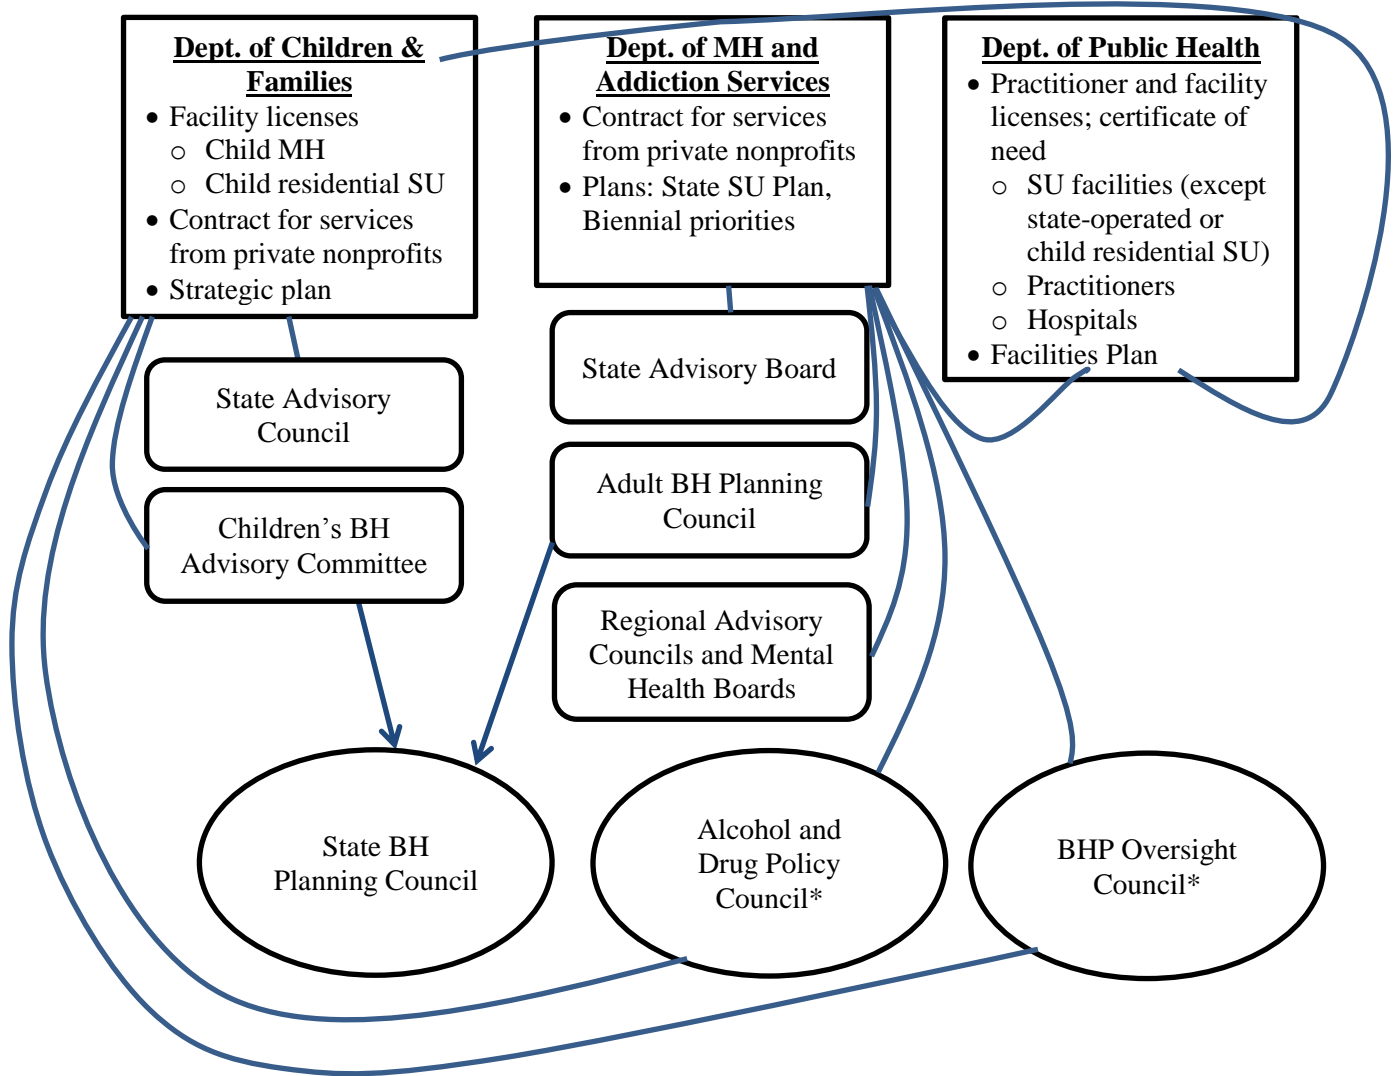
Dept. of Children & Families

- Facility licenses
  - Child MH
  - Child residential SU
- Contract for services from private nonprofits
- Strategic plan

Dept. of MH and Addiction Services

- Contract for services from private nonprofits
- Plans: State SU Plan, Biennial priorities

Dept. of Public Health

- Practitioner and facility licenses; certificate of need
  - SU facilities (except state-operated or child residential SU)
  - Practitioners
  - Hospitals
- Facilities Plan

State Advisory Council

Children's BH Advisory Committee

State Advisory Board

Adult BH Planning Council

Regional Advisory Councils and Mental Health Boards

State BH Planning Council

Alcohol and Drug Policy Council*

BHP Oversight Council*